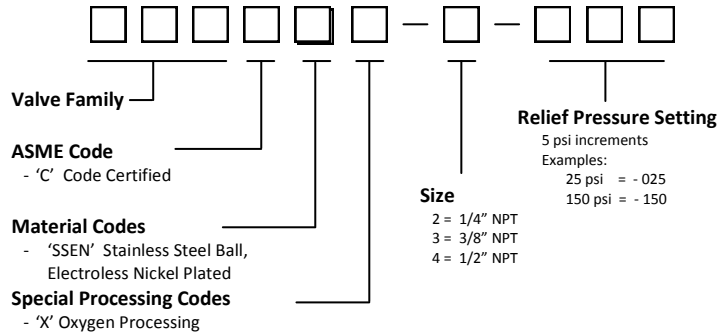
Valve Family

ASME Code
- 'C' Code Certified

Material Codes
- 'SSEN' Stainless Steel Ball, Electroless Nickel Plated

Special Processing Codes
- 'X' Oxygen Processing

Size
2 = 1/4" NPT
3 = 3/8" NPT
4 = 1/2" NPT

Relief Pressure Setting
5 psi increments
Examples:
25 psi = - 025
150 psi = - 150